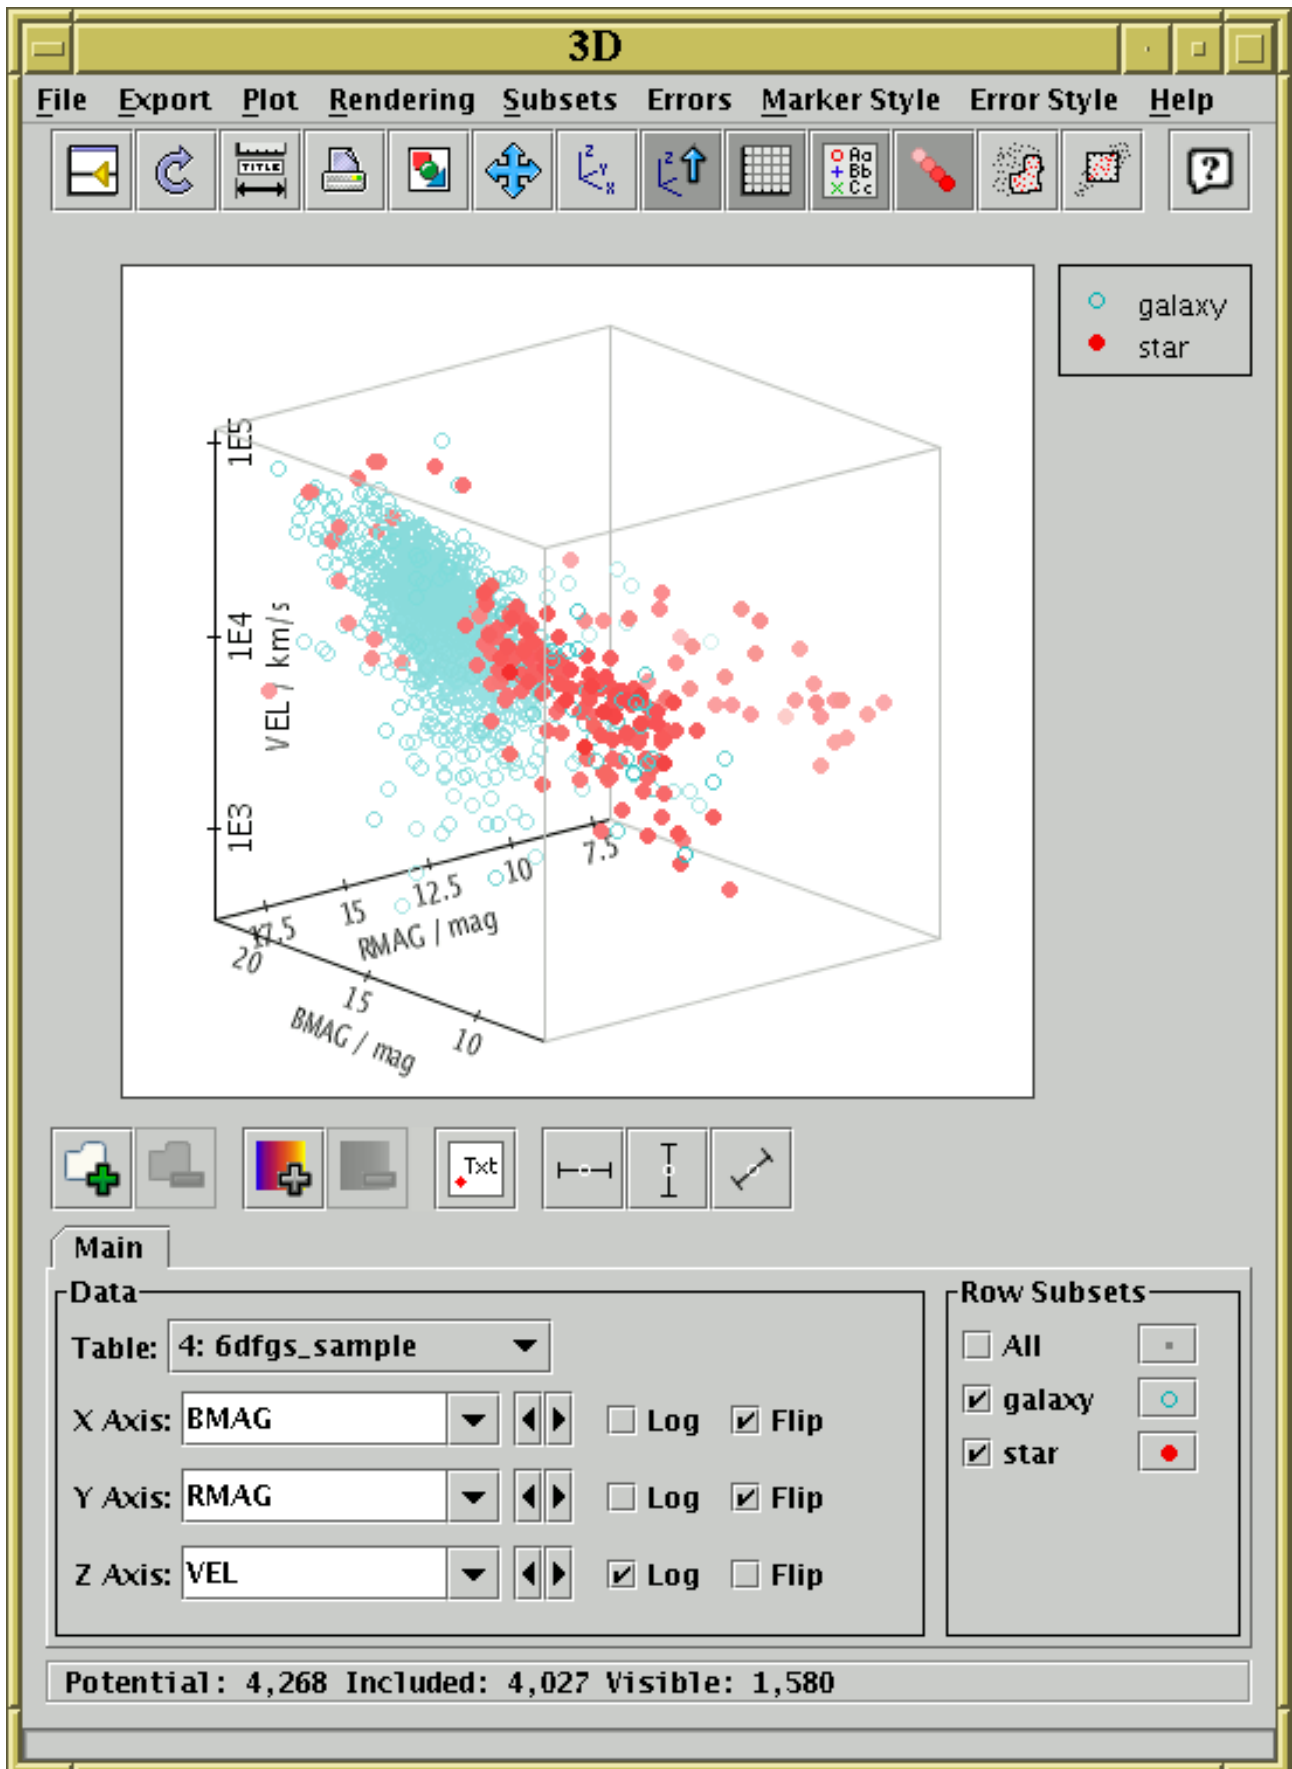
3D

File Export Plot Rendering Subsets Errors Marker Style Error Style Help

galaxy
star

1E5
1E4
1E3
VEL / km/s
17.5
15
12.5
10
7.5
RMAG / mag
20
15
10
BMAG / mag

Txt

Main

Data
Table: 4: 6dfgs_sample
X Axis: BMAG Log Flip
Y Axis: RMAG Log Flip
Z Axis: VEL Log Flip

Row Subsets
All
galaxy
star

Potential: 4,268 Included: 4,027 Visible: 1,580